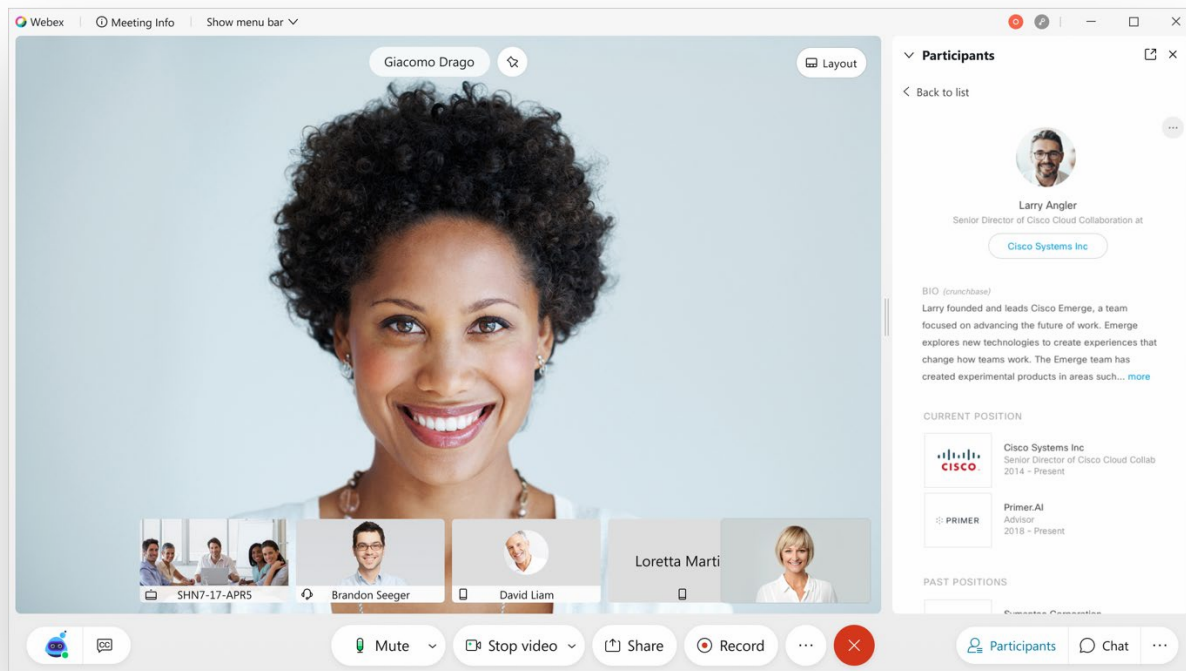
Webex | Meeting Info | Show menu bar

Giacomo Drago

Layout

Participants

Back to list

Larry Angler
Senior Director of Cisco Cloud Collaboration at

Cisco Systems Inc

BIO (crunchbase)
Larry founded and leads Cisco Emerge, a team focused on advancing the future of work. Emerge explores new technologies to create experiences that change how teams work. The Emerge team has created experimental products in areas such... more

CURRENT POSITION

cisco
Cisco Systems Inc
Senior Director of Cisco Cloud Collab
2014 - Present

PRIMER
Primer.AI
Advisor
2018 - Present

PAST POSITIONS

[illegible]

SHN7-17-APR5

Brandon Seeger

David Liam

Loretta Marti

Mute

Stop video

Share

Record

Participants

Chat